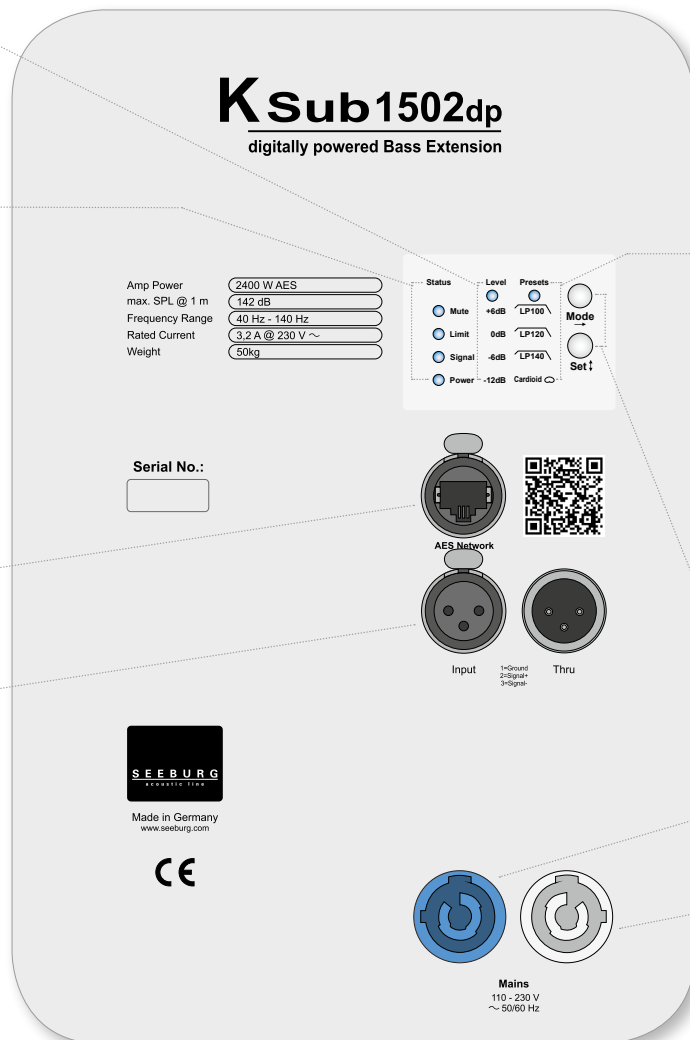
KSub1502dp
digitally powered Bass Extension

| | |
|---|---|
| Amp Power | 2400 W AES |
| max. SPL @ 1 m | 142 dB |
| Frequency Range | 40 Hz - 140 Hz |
| Rated Current | 3.2 A @ 230 V ~ |
| Weight | 50kg |

Status
Mute
Limit
Signal
Power

Level
+6dB
0dB
-6dB
-12dB

Presets
LP100
LP120
LP140
Cardioid

Mode
Set

Serial No.:

AES Network

Input
1=Ground
2=Signal+
3=Signal-
Thru

SEEBURG
acoustic line

Made in Germany
www.seeburg.com

CE

Mains
110 - 230 V
~ 50/60 Hz